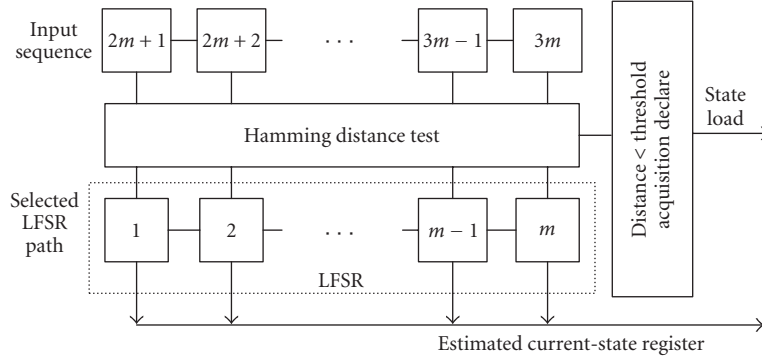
Input sequence

$2m+1$

$2m+2$

$\cdots$

$3m-1$

$3m$

Hamming distance test

Distance < threshold acquisition declare

State load

Selected LFSR path

1

2

$\cdots$

$m-1$

$m$

LFSR

Estimated current-state register